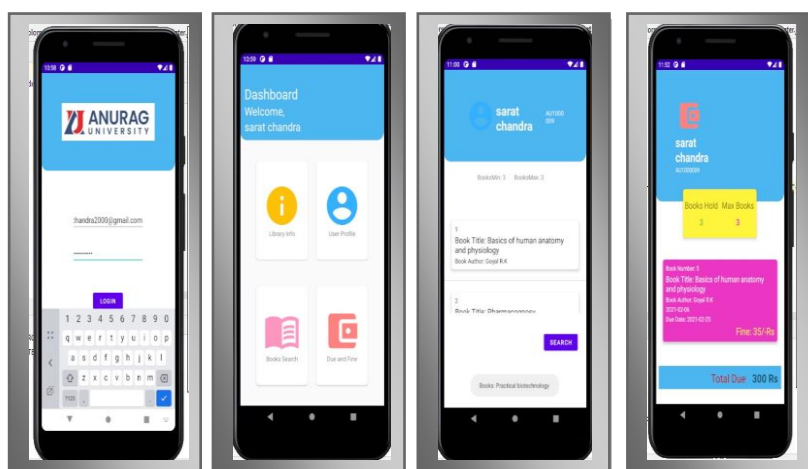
10:58

ANURAG UNIVERSITY

chandra2000@gmail.com

LOGIN

1 2 3 4 5 6 7 8 9 0
q w e r t y u i o p
a s d f g h j k l
z x c v b n m

10:58

Dashboard
Welcome,
sarat chandra

Library Info

User Profile

Books Search

Due and Fine

11:00

sarat chandra

BooksMin: 3 BooksMax: 3

1
Book Title: Basics of human anatomy and physiology
Book Author: Goyal R.K

2
Book Title: Pharmacognosy

SEARCH

Books: Practical biotechnology

11:52

sarat chandra

Books Hold 3
Max Books 3

Book Number: 5
Book Title: Basics of human anatomy and physiology
Book Author: Goyal R.K
2021-02-06
Due Date: 2021-02-25
Fine: 35/-Rs

Total Due 300 Rs